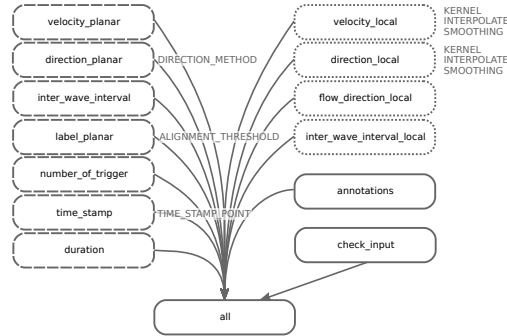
velocity_planar

direction_planar

DIRECTION_METHOD

inter_wave_interval

label_planar

ALIGNMENT_THRESHOLD

number_of_trigger

time_stamp

TIME_STAMP_POINT

duration

velocity_local

KERNEL
INTERPOLATE
SMOOTHING

direction_local

KERNEL
INTERPOLATE
SMOOTHING

flow_direction_local

inter_wave_interval_local

annotations

check_input

all